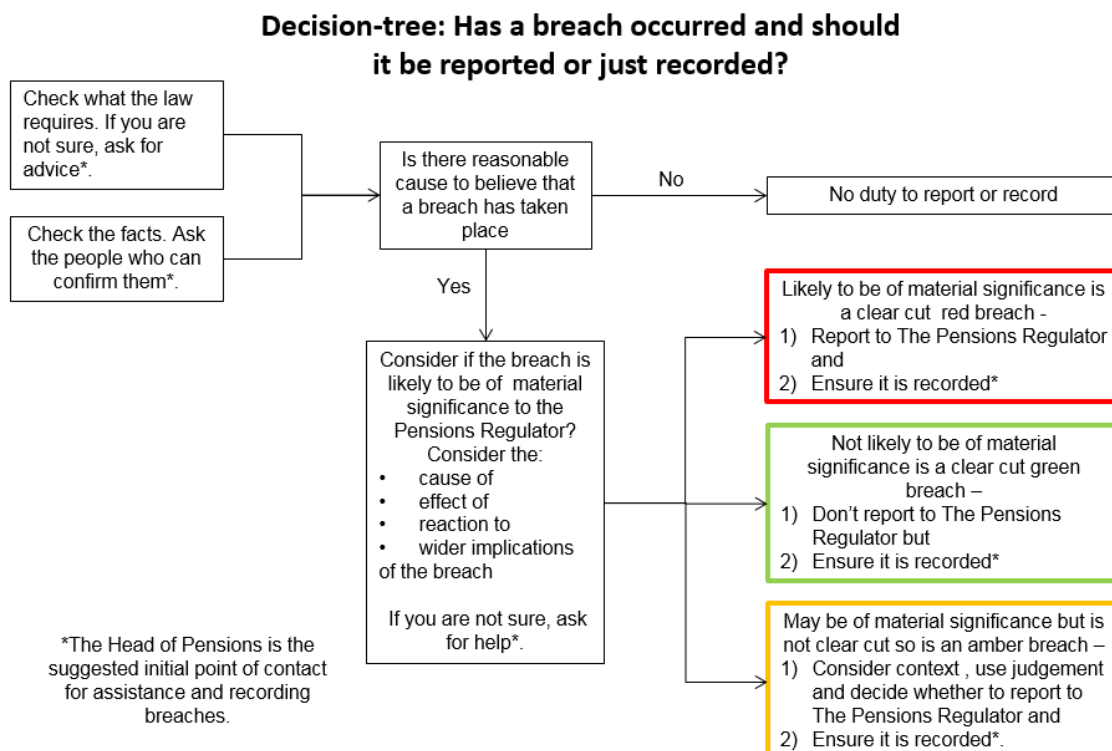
Decision-tree: Has a breach occurred and should it be reported or just recorded?

Check what the law requires. If you are not sure, ask for advice*.

Check the facts. Ask the people who can confirm them*.

Is there reasonable cause to believe that a breach has taken place

No

No duty to report or record

Yes

Consider if the breach is likely to be of material significance to the Pensions Regulator? Consider the:
• cause of
• effect of
• reaction to
• wider implications of the breach

If you are not sure, ask for help*.

Likely to be of material significance is a clear cut red breach -
1) Report to The Pensions Regulator and
2) Ensure it is recorded*

Not likely to be of material significance is a clear cut green breach –
1) Don't report to The Pensions Regulator but
2) Ensure it is recorded*

May be of material significance but is not clear cut so is an amber breach –
1) Consider context , use judgement and decide whether to report to The Pensions Regulator and
2) Ensure it is recorded*.

*The Head of Pensions is the suggested initial point of contact for assistance and recording breaches.